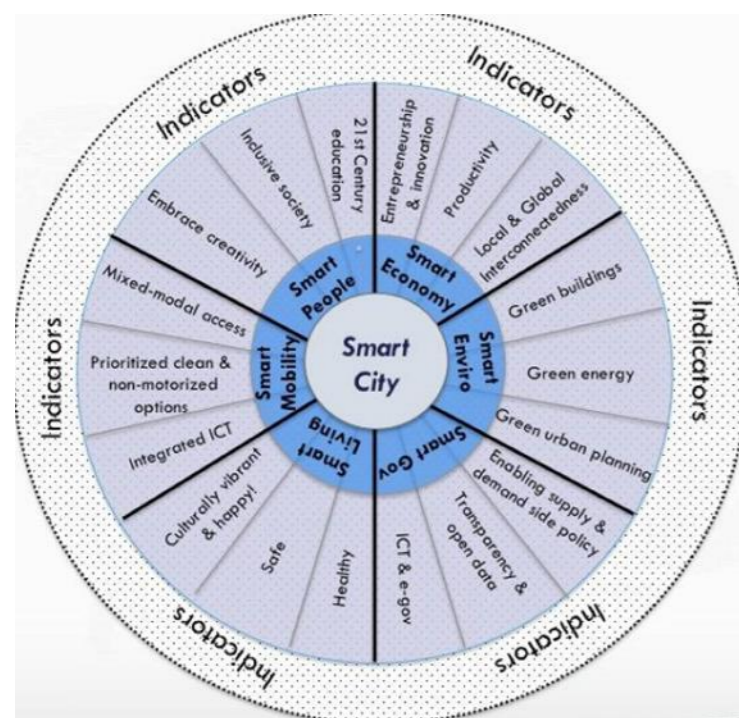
Smart City

Smart People
Embrace creativity
Inclusive society
21st Century education

Smart Economy
Entrepreneurship & innovation
Productivity
Local & Global interconnectedness

Smart Enviro
Green buildings
Green energy
Green urban planning

Smart Gov
Enabling supply & demand side policy
Transparency & open data
ICT & e-gov

Smart Living
Healthy
Safe
Culturally vibrant & happy!

Smart Mobility
Integrated ICT
Prioritized clean & non-motorized options
Mixed-modal access

Indicators
Indicators
Indicators
Indicators
Indicators
Indicators